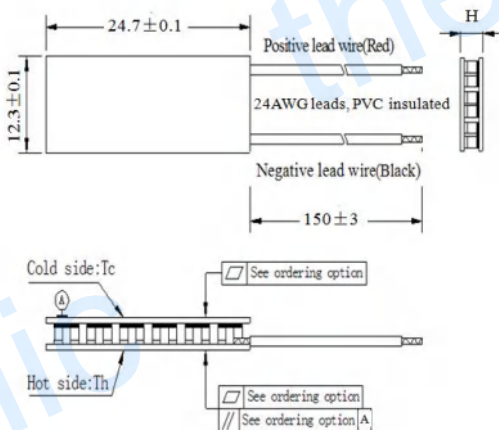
24.7±0.1

H

Positive lead wire(Red)

12.3±0.1

24AWG leads, PVC insulated

Negative lead wire(Black)

150±3

Cold side:Tc

A

See ordering option

Hot side:Th

See ordering option

// See ordering option A